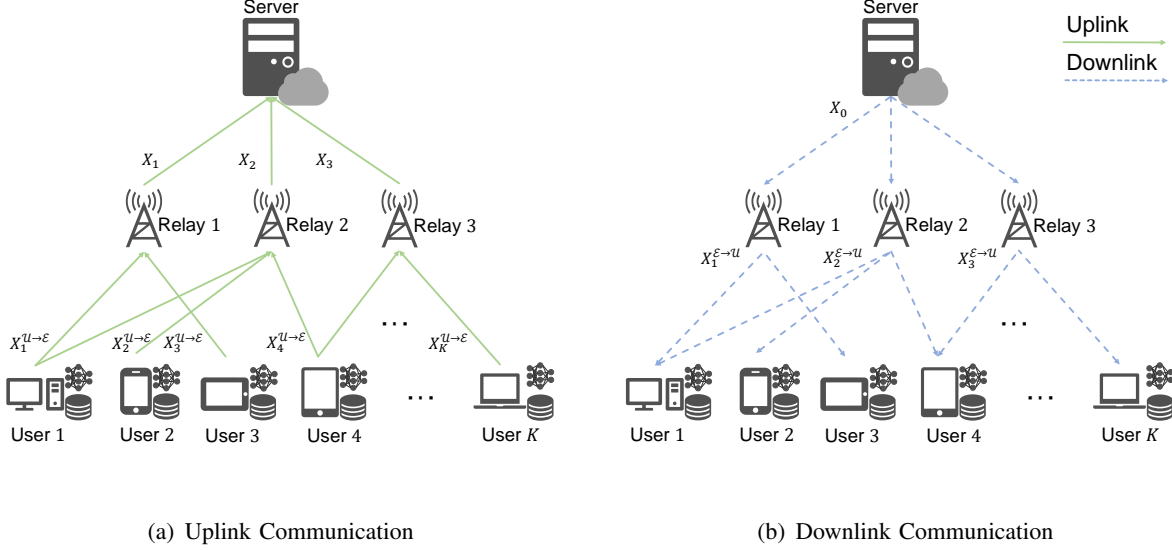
Server

$X_1$ $X_2$ $X_3$

Relay 1 Relay 2 Relay 3

$X_1^{\mathcal{U}\to\mathcal{E}}$ $X_2^{\mathcal{U}\to\mathcal{E}}$ $X_3^{\mathcal{U}\to\mathcal{E}}$ $X_4^{\mathcal{U}\to\mathcal{E}}$ ... $X_K^{\mathcal{U}\to\mathcal{E}}$

User 1 User 2 User 3 User 4 ... User $K$

(a) Uplink Communication

Server

Uplink

Downlink

$X_0$

Relay 1 Relay 2 Relay 3

$X_1^{\mathcal{E}\to\mathcal{U}}$ $X_2^{\mathcal{E}\to\mathcal{U}}$ $X_3^{\mathcal{E}\to\mathcal{U}}$ ...

User 1 User 2 User 3 User 4 ... User $K$

(b) Downlink Communication